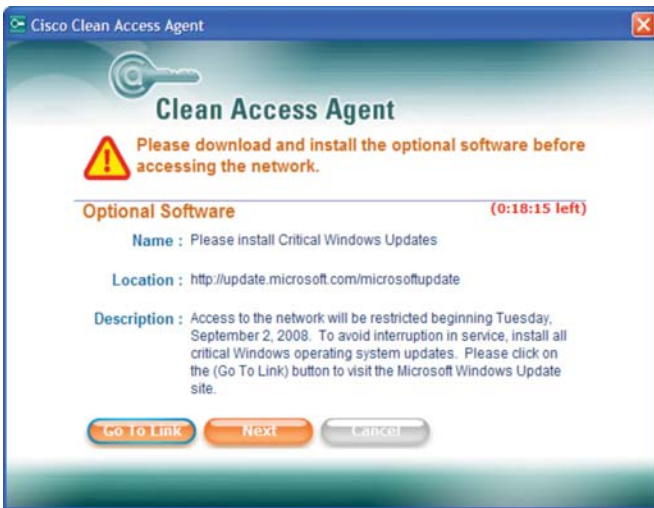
Cisco Clean Access Agent

Clean Access Agent

Please download and install the optional software before accessing the network.

Optional Software

(0:18:15 left)

Name : Please install Critical Windows Updates

Location : http://update.microsoft.com/microsoftupdate

Description : Access to the network will be restricted beginning Tuesday, September 2, 2008. To avoid interruption in service, install all critical Windows operating system updates. Please click on the (Go To Link) button to visit the Microsoft Windows Update site.

Go To Link
Next
Cancel